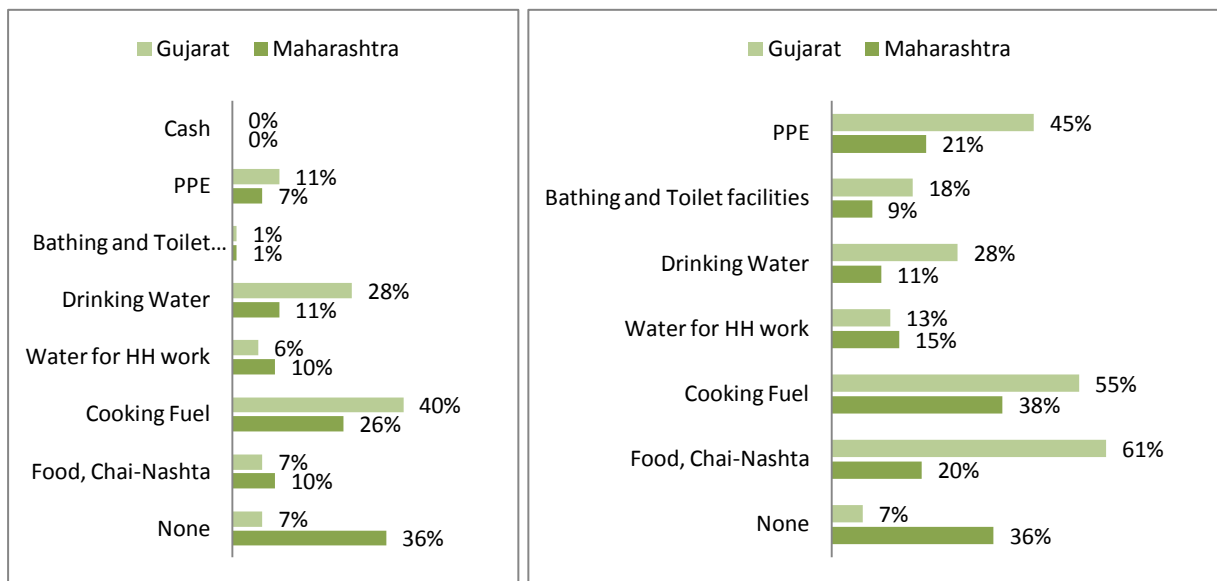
Gujarat Maharashtra

| | Gujarat | Maharashtra |
|---|---|---|
| Cash | 0% | 0% |
| PPE | 11% | 7% |
| Bathing and Toilet… | 1% | 1% |
| Drinking Water | 28% | 11% |
| Water for HH work | 6% | 10% |
| Cooking Fuel | 40% | 26% |
| Food, Chai-Nashta | 7% | 10% |
| None | 7% | 36% |

Gujarat Maharashtra

| | Gujarat | Maharashtra |
|---|---|---|
| PPE | 45% | 21% |
| Bathing and Toilet facilities | 18% | 9% |
| Drinking Water | 28% | 11% |
| Water for HH work | 13% | 15% |
| Cooking Fuel | 55% | 38% |
| Food, Chai-Nashta | 61% | 20% |
| None | 7% | 36% |